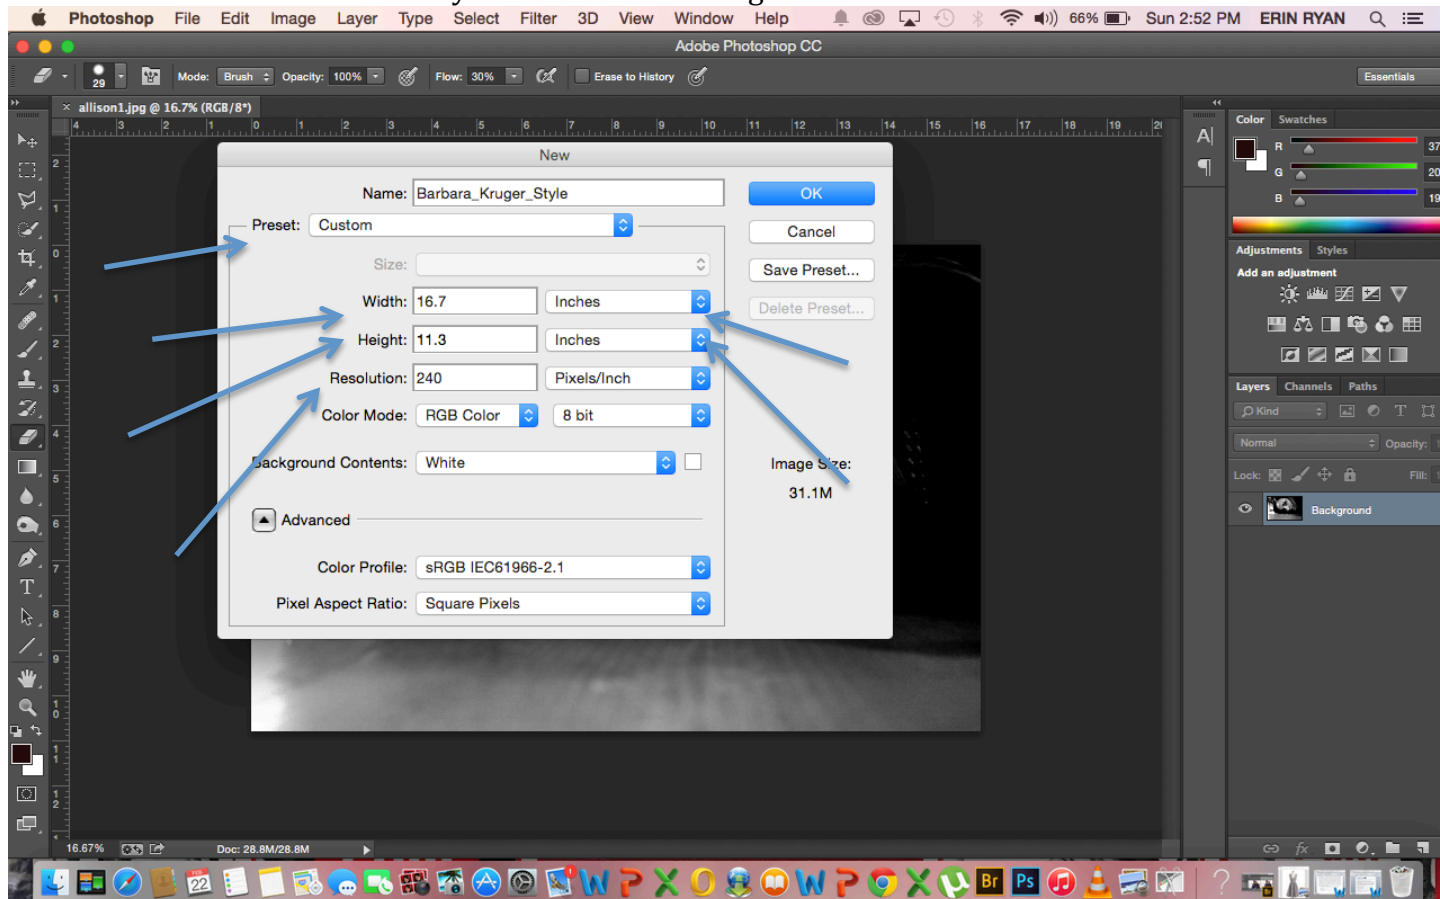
Photoshop File Edit Image Layer Type Select Filter 3D View Window Help
66% Sun 2:52 PM ERIN RYAN

Adobe Photoshop CC

29 Mode: Brush Opacity: 100% Flow: 30% Erase to History Essentials

allison1.jpg @ 16.7% (RGB/8*)

New

Name: Barbara_Kruger_Style
OK
Preset: Custom
Cancel
Size:
Save Preset...
Width: 16.7 Inches
Delete Preset...
Height: 11.3 Inches
Resolution: 240 Pixels/Inch
Color Mode: RGB Color 8 bit
Background Contents: White
Image Size:
31.1M
Advanced
Color Profile: sRGB IEC61966-2.1
Pixel Aspect Ratio: Square Pixels

Color Swatches
R 37
G 20
B 19

Adjustments Styles
Add an adjustment

Layers Channels Paths
Kind
Normal Opacity:
Lock: Fill:
Background

16.67% Doc: 28.8M/28.8M